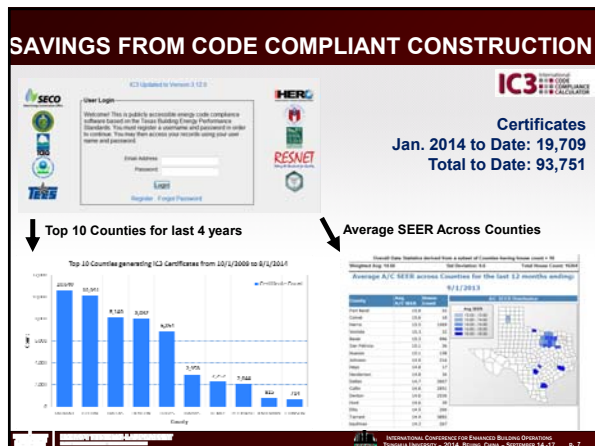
SAVINGS FROM CODE COMPLIANT CONSTRUCTION

IC3 Updated to Version 3.12.0

SECO

User Login

Welcome! This is publicly accessible energy code compliance software based on the Texas Building Energy Performance Standards. You must register a username and password in order to continue. You may then access your records using your user name and password.

Email Address

Password

Login

Register Forgot Password

HERO

RESNET

IC3 International CODE COMPLIANCE CALCULATOR

Certificates
Jan. 2014 to Date: 19,709
Total to Date: 93,751

Top 10 Counties for last 4 years

Average SEER Across Counties

Top 10 Counties generating IC3 Certificates from 10/1/2009 to 8/1/2014

10,950

10,051

8,145

8,057

6,267

3,155

2,727

2,560

813

727

County

Average A/C SEER across Counties for the last 12 months ending: 9/1/2013

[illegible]

International Conference for Enhanced Building Operations
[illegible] University – 2014, Beijing, China – September 14-17